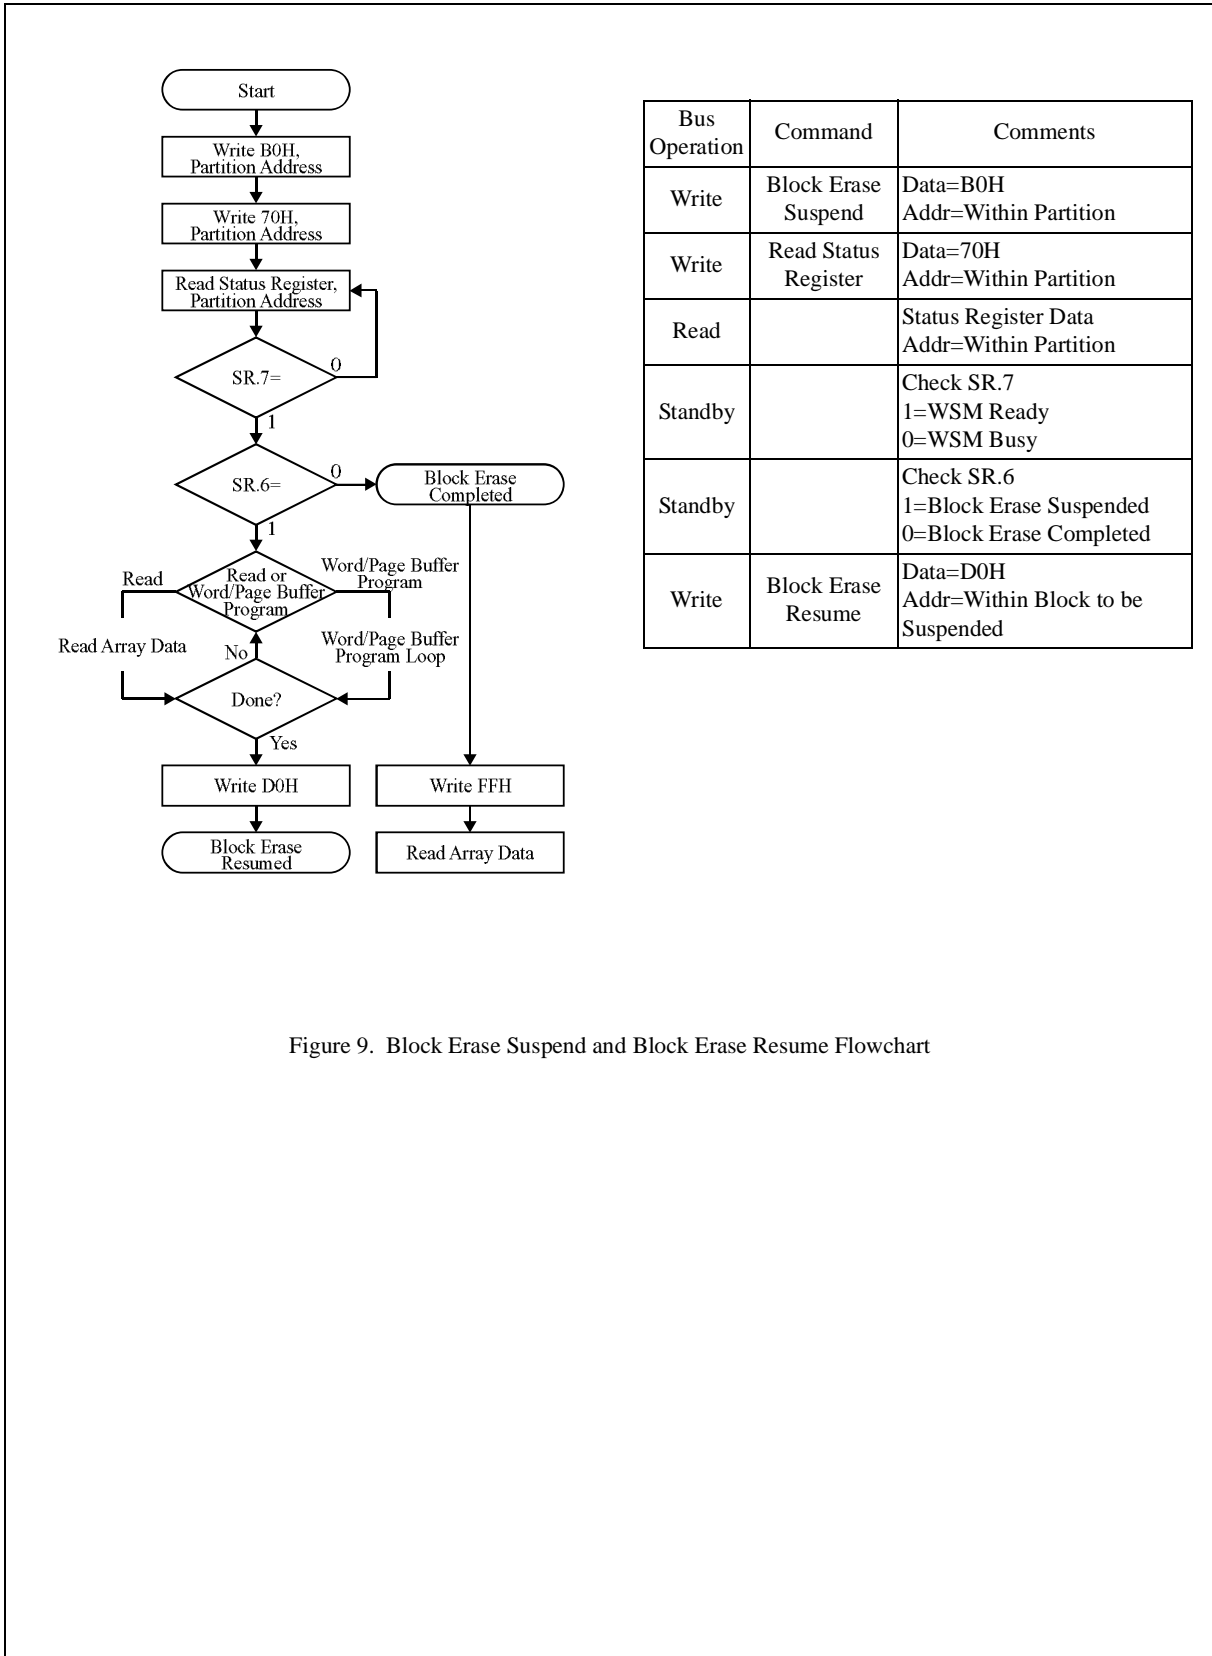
Start

Write B0H, Partition Address

Write 70H, Partition Address

Read Status Register, Partition Address

SR.7=

0

1

SR.6=

0

Block Erase Completed

1

Read

Read or Word/Page Buffer Program

Word/Page Buffer Program

Read Array Data

No

Word/Page Buffer Program Loop

Done?

Yes

Write D0H

Write FFH

Block Erase Resumed

Read Array Data

| Bus Operation | Command | Comments |
|---|---|---|
| Write | Block Erase Suspend | Data=B0H Addr=Within Partition |
| Write | Read Status Register | Data=70H Addr=Within Partition |
| Read | | Status Register Data Addr=Within Partition |
| Standby | | Check SR.7 1=WSM Ready 0=WSM Busy |
| Standby | | Check SR.6 1=Block Erase Suspended 0=Block Erase Completed |
| Write | Block Erase Resume | Data=D0H Addr=Within Block to be Suspended |

Figure 9. Block Erase Suspend and Block Erase Resume Flowchart